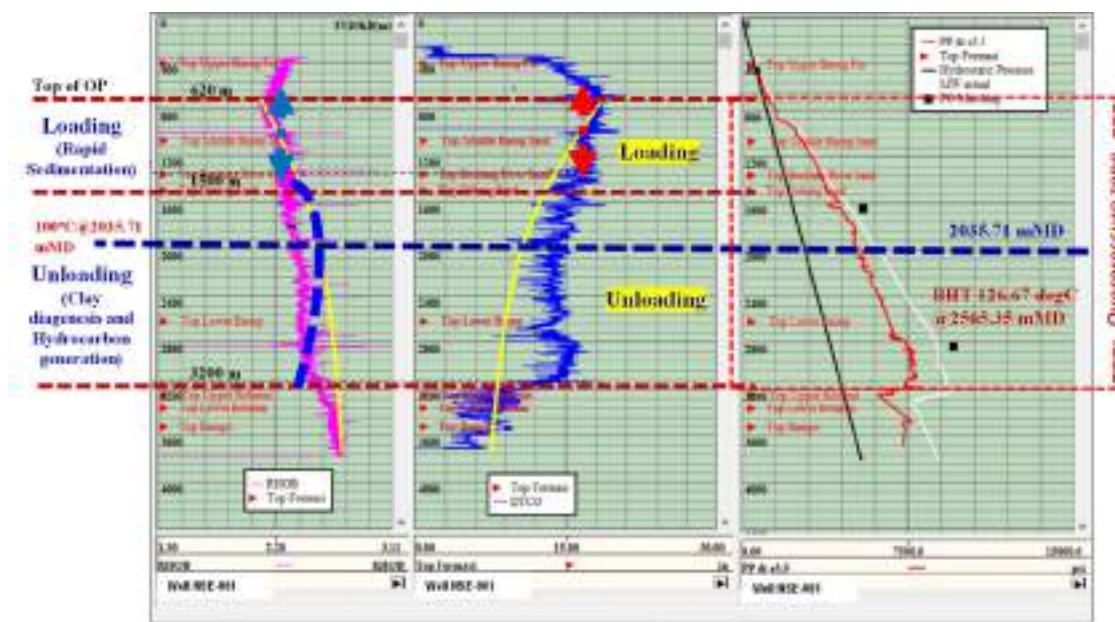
Top of OP

620 m

Loading

(Rapid Sedimentation)

1500 m

100°C @2035.71 mMD

Unloading

(Clay diagenesis and Hydrocarbon generation)

3200 m

Loading

Unloading

2035.71 mMD

BHT 126.67 degC @2565.35 mMD

RHOB

Top Formasi

Top Formasi

DTCO

PP dr s1.3

Top Formasi

Hydrostatic Pressure

LPW actual

1.30

2.20

3.11

0.00

15.00

30.00

0.00

7500.0

15000.0

Well NSE-001

Well NSE-001

Well NSE-001